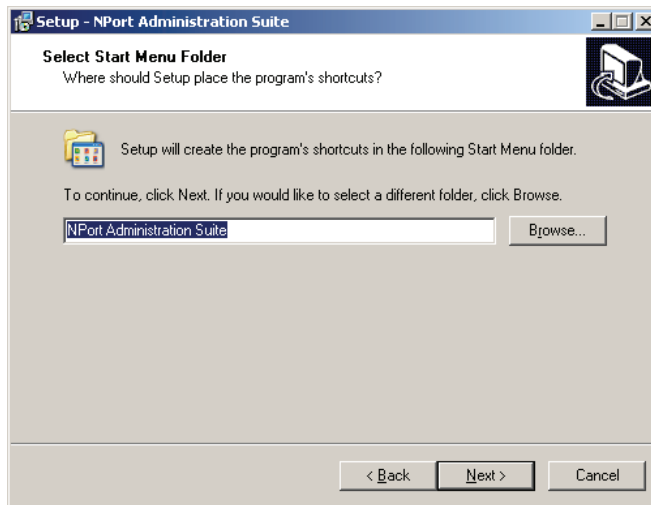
Setup - NPort Administration Suite

Select Start Menu Folder
Where should Setup place the program's shortcuts?

Setup will create the program's shortcuts in the following Start Menu folder.

To continue, click Next. If you would like to select a different folder, click Browse.

NPort Administration Suite

Browse...

< Back

Next >

Cancel